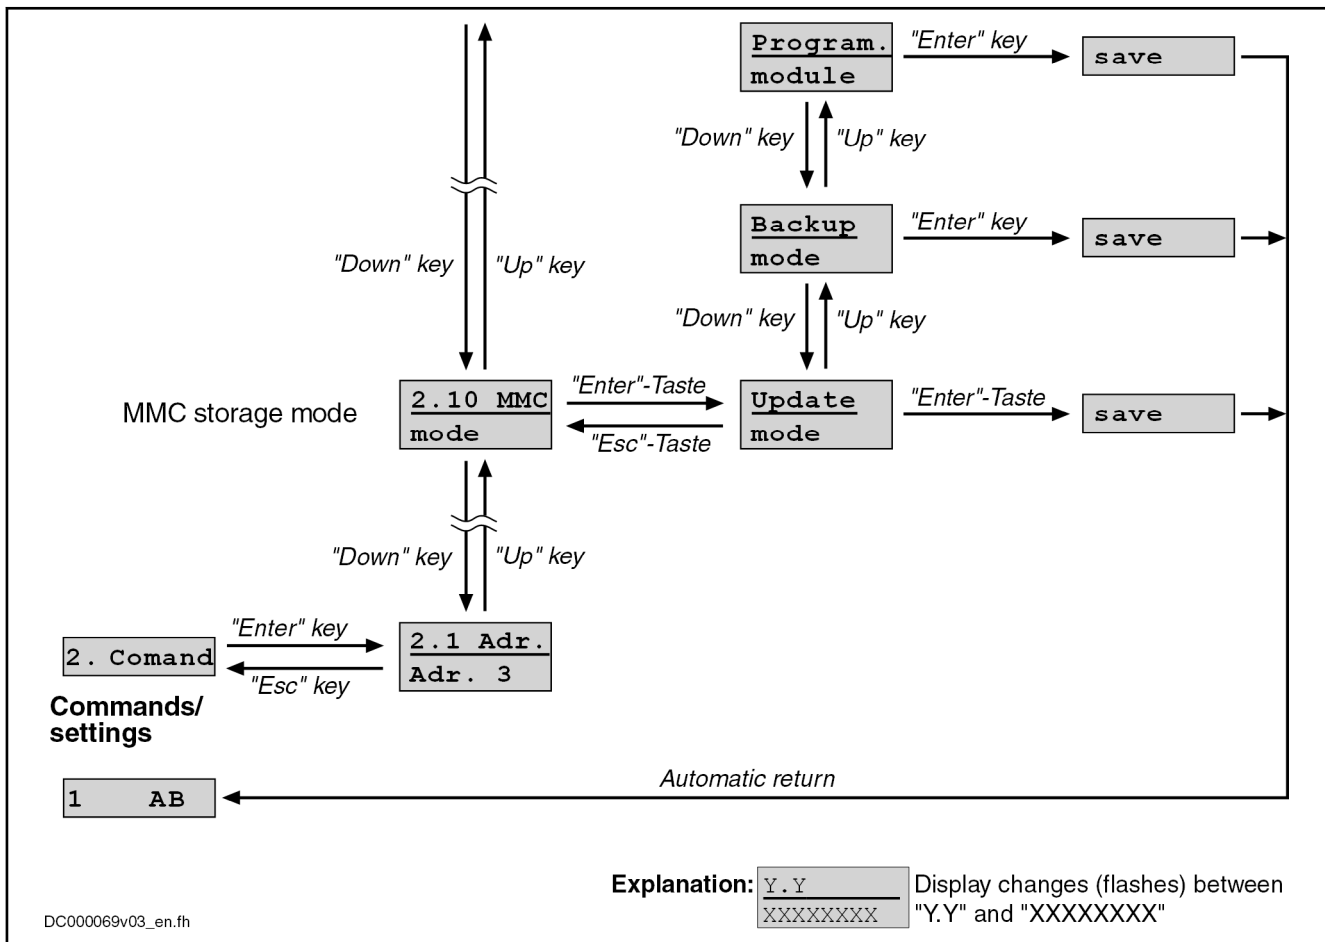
Program.
module

"Enter" key

save

"Down" key

"Up" key

"Down" key

"Up" key

Backup
mode

"Enter" key

save

"Down" key

"Up" key

MMC storage mode

2.10 MMC
mode

"Enter"-Taste

"Esc"-Taste

Update
mode

"Enter"-Taste

save

"Down" key

"Up" key

"Enter" key

2. Comand

"Esc" key

2.1 Adr.
Adr. 3

Commands/
settings

Automatic return

1 AB

Explanation:

Y.Y
XXXXXXXX

Display changes (flashes) between "Y.Y" and "XXXXXXXX"

DC000069v03_en.fh